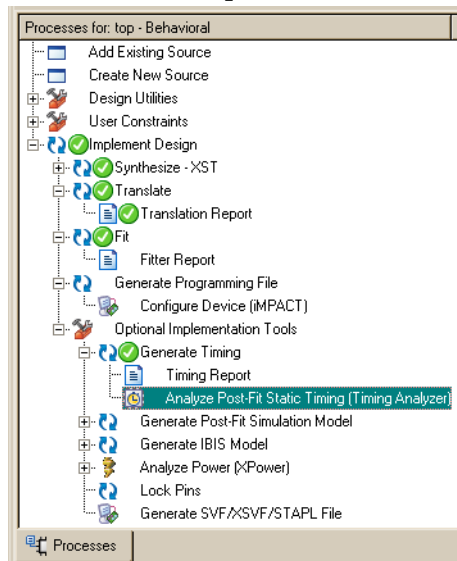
Processes for: top - Behavioral

Add Existing Source
Create New Source
Design Utilities
User Constraints
Implement Design
Synthesize - XST
Translate
Translation Report
Fit
Fitter Report
Generate Programming File
Configure Device (iMPACT)
Optional Implementation Tools
Generate Timing
Timing Report
Analyze Post-Fit Static Timing (Timing Analyzer)
Generate Post-Fit Simulation Model
Generate IBIS Model
Analyze Power (XPower)
Lock Pins
Generate SVF/XSVF/STAPL File

Processes